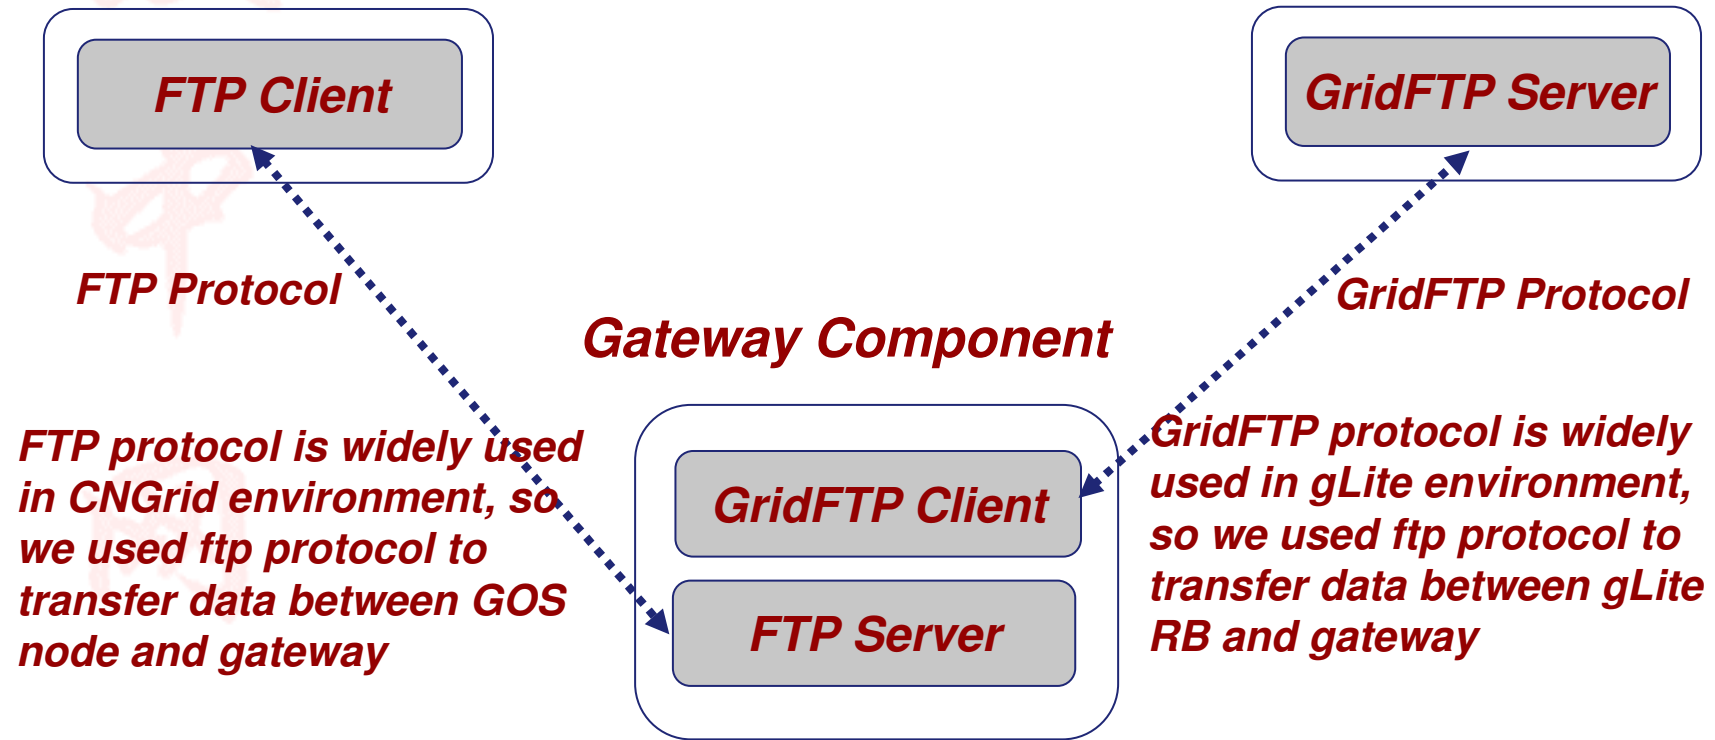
FTP Client

GridFTP Server

FTP Protocol

GridFTP Protocol

Gateway Component

FTP protocol is widely used in CNGrid environment, so we used ftp protocol to transfer data between GOS node and gateway

GridFTP Client

FTP Server

GridFTP protocol is widely used in gLite environment, so we used ftp protocol to transfer data between gLite RB and gateway